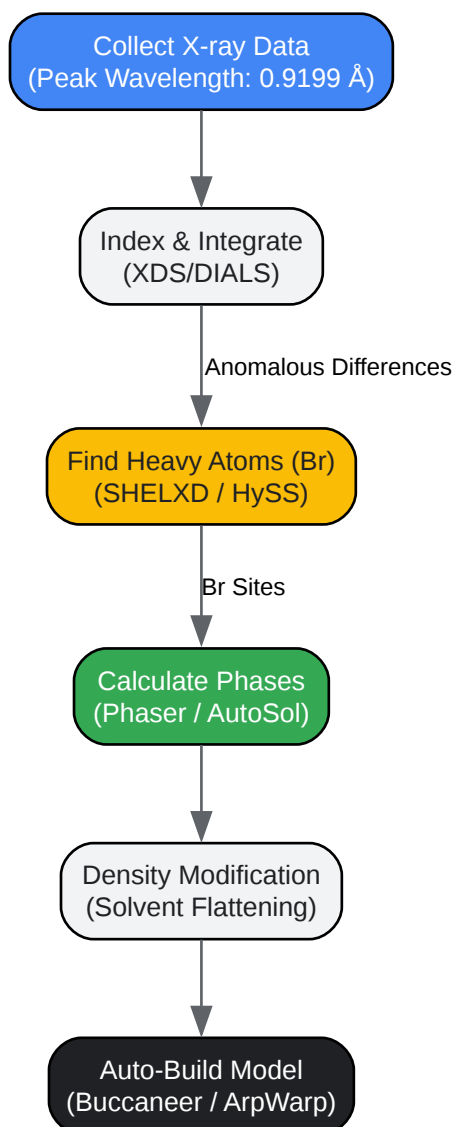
Collect X-ray Data
(Peak Wavelength: 0.9199 Å)

Index & Integrate
(XDS/DIALS)

Anomalous Differences

Find Heavy Atoms (Br)
(SHELXD / HySS)

Br Sites

Calculate Phases
(Phaser / AutoSol)

Density Modification
(Solvent Flattening)

Auto-Build Model
(Buccaneer / ArpWarp)